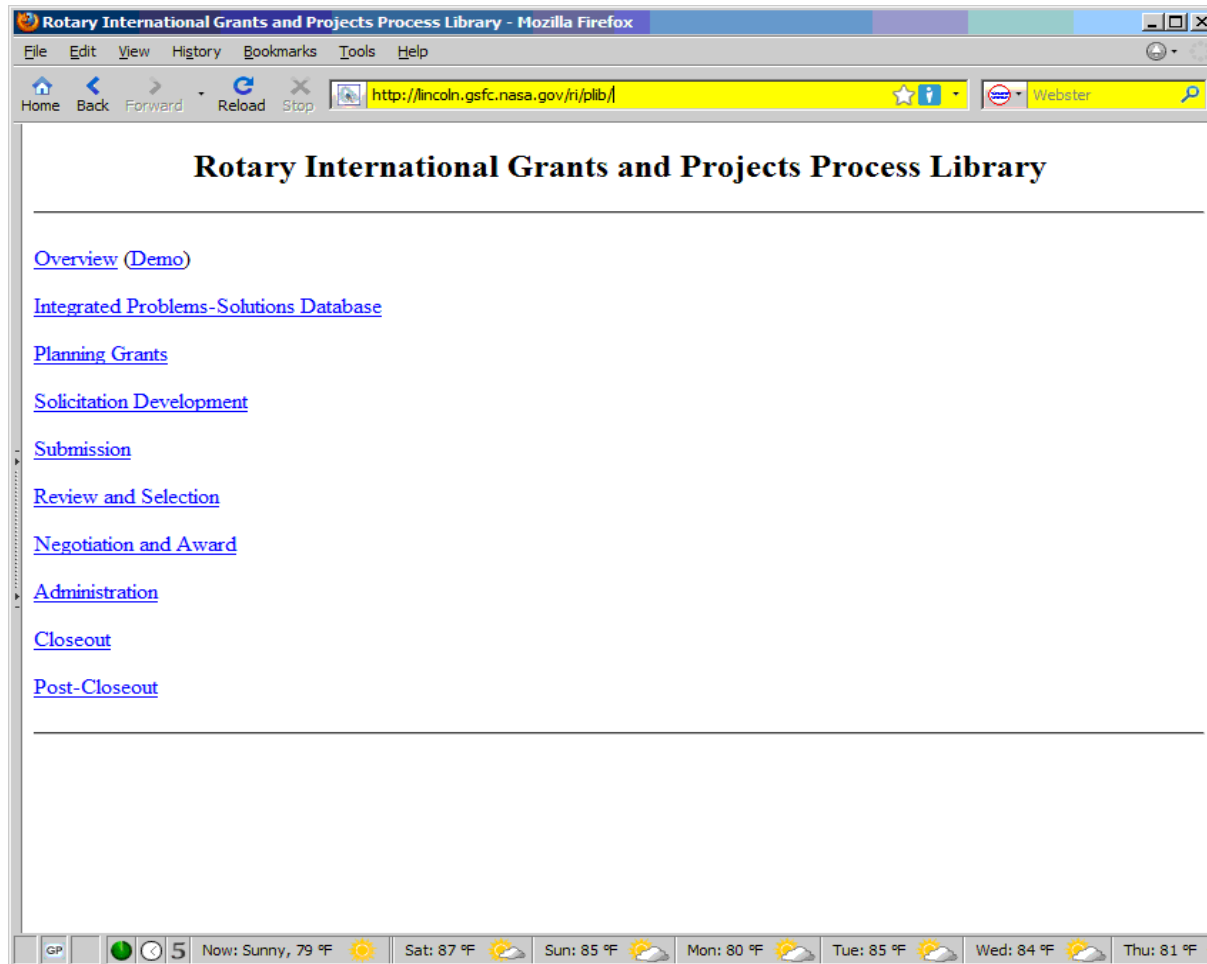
Rotary International Grants and Projects Process Library - Mozilla Firefox

File Edit View History Bookmarks Tools Help

Home Back Forward Reload Stop http://lincoln.gsfc.nasa.gov/ri/plib/ Webster

Rotary International Grants and Projects Process Library

Overview (Demo)

Integrated Problems-Solutions Database

Planning Grants

Solicitation Development

Submission

Review and Selection

Negotiation and Award

Administration

Closeout

Post-Closeout

GP 5 Now: Sunny, 79 °F Sat: 87 °F Sun: 85 °F Mon: 80 °F Tue: 85 °F Wed: 84 °F Thu: 81 °F